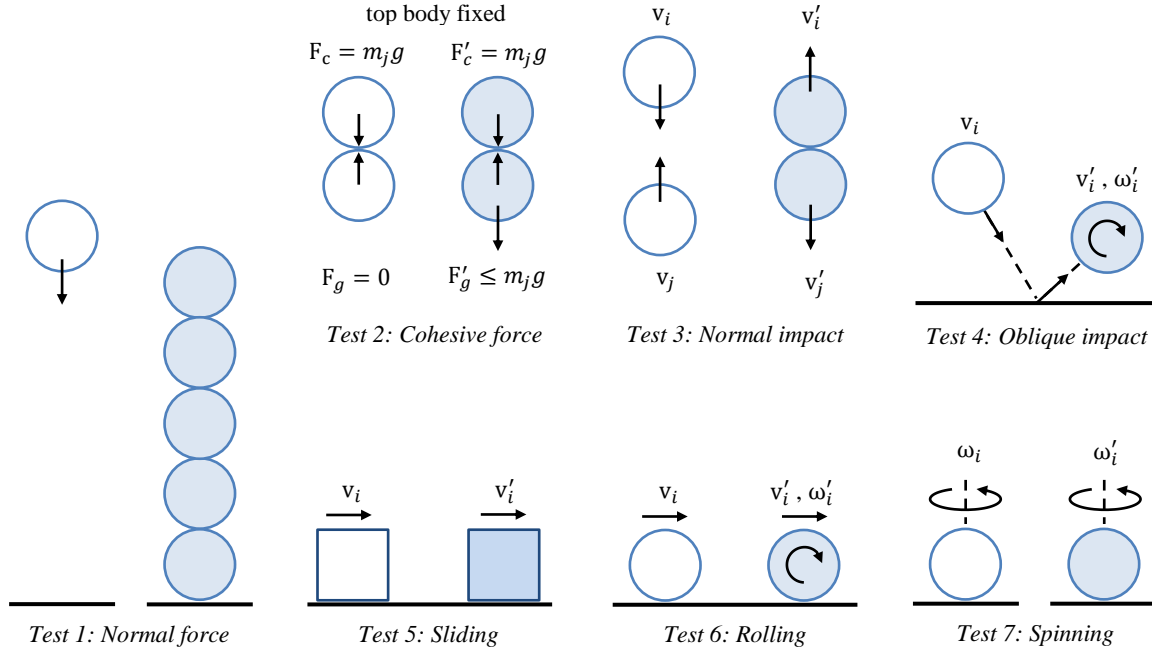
top body fixed

$F_c = m_j g$

$F'_c = m_j g$

$F_g = 0$

$F'_g \leq m_j g$

Test 2: Cohesive force

$v_i$

$v'_i$

$v_j$

$v'_j$

Test 3: Normal impact

$v_i$

$v'_i$ , $\omega'_i$

Test 4: Oblique impact

Test 1: Normal force

$v_i$

$v'_i$

Test 5: Sliding

$v_i$

$v'_i$ , $\omega'_i$

Test 6: Rolling

$\omega_i$

$\omega'_i$

Test 7: Spinning